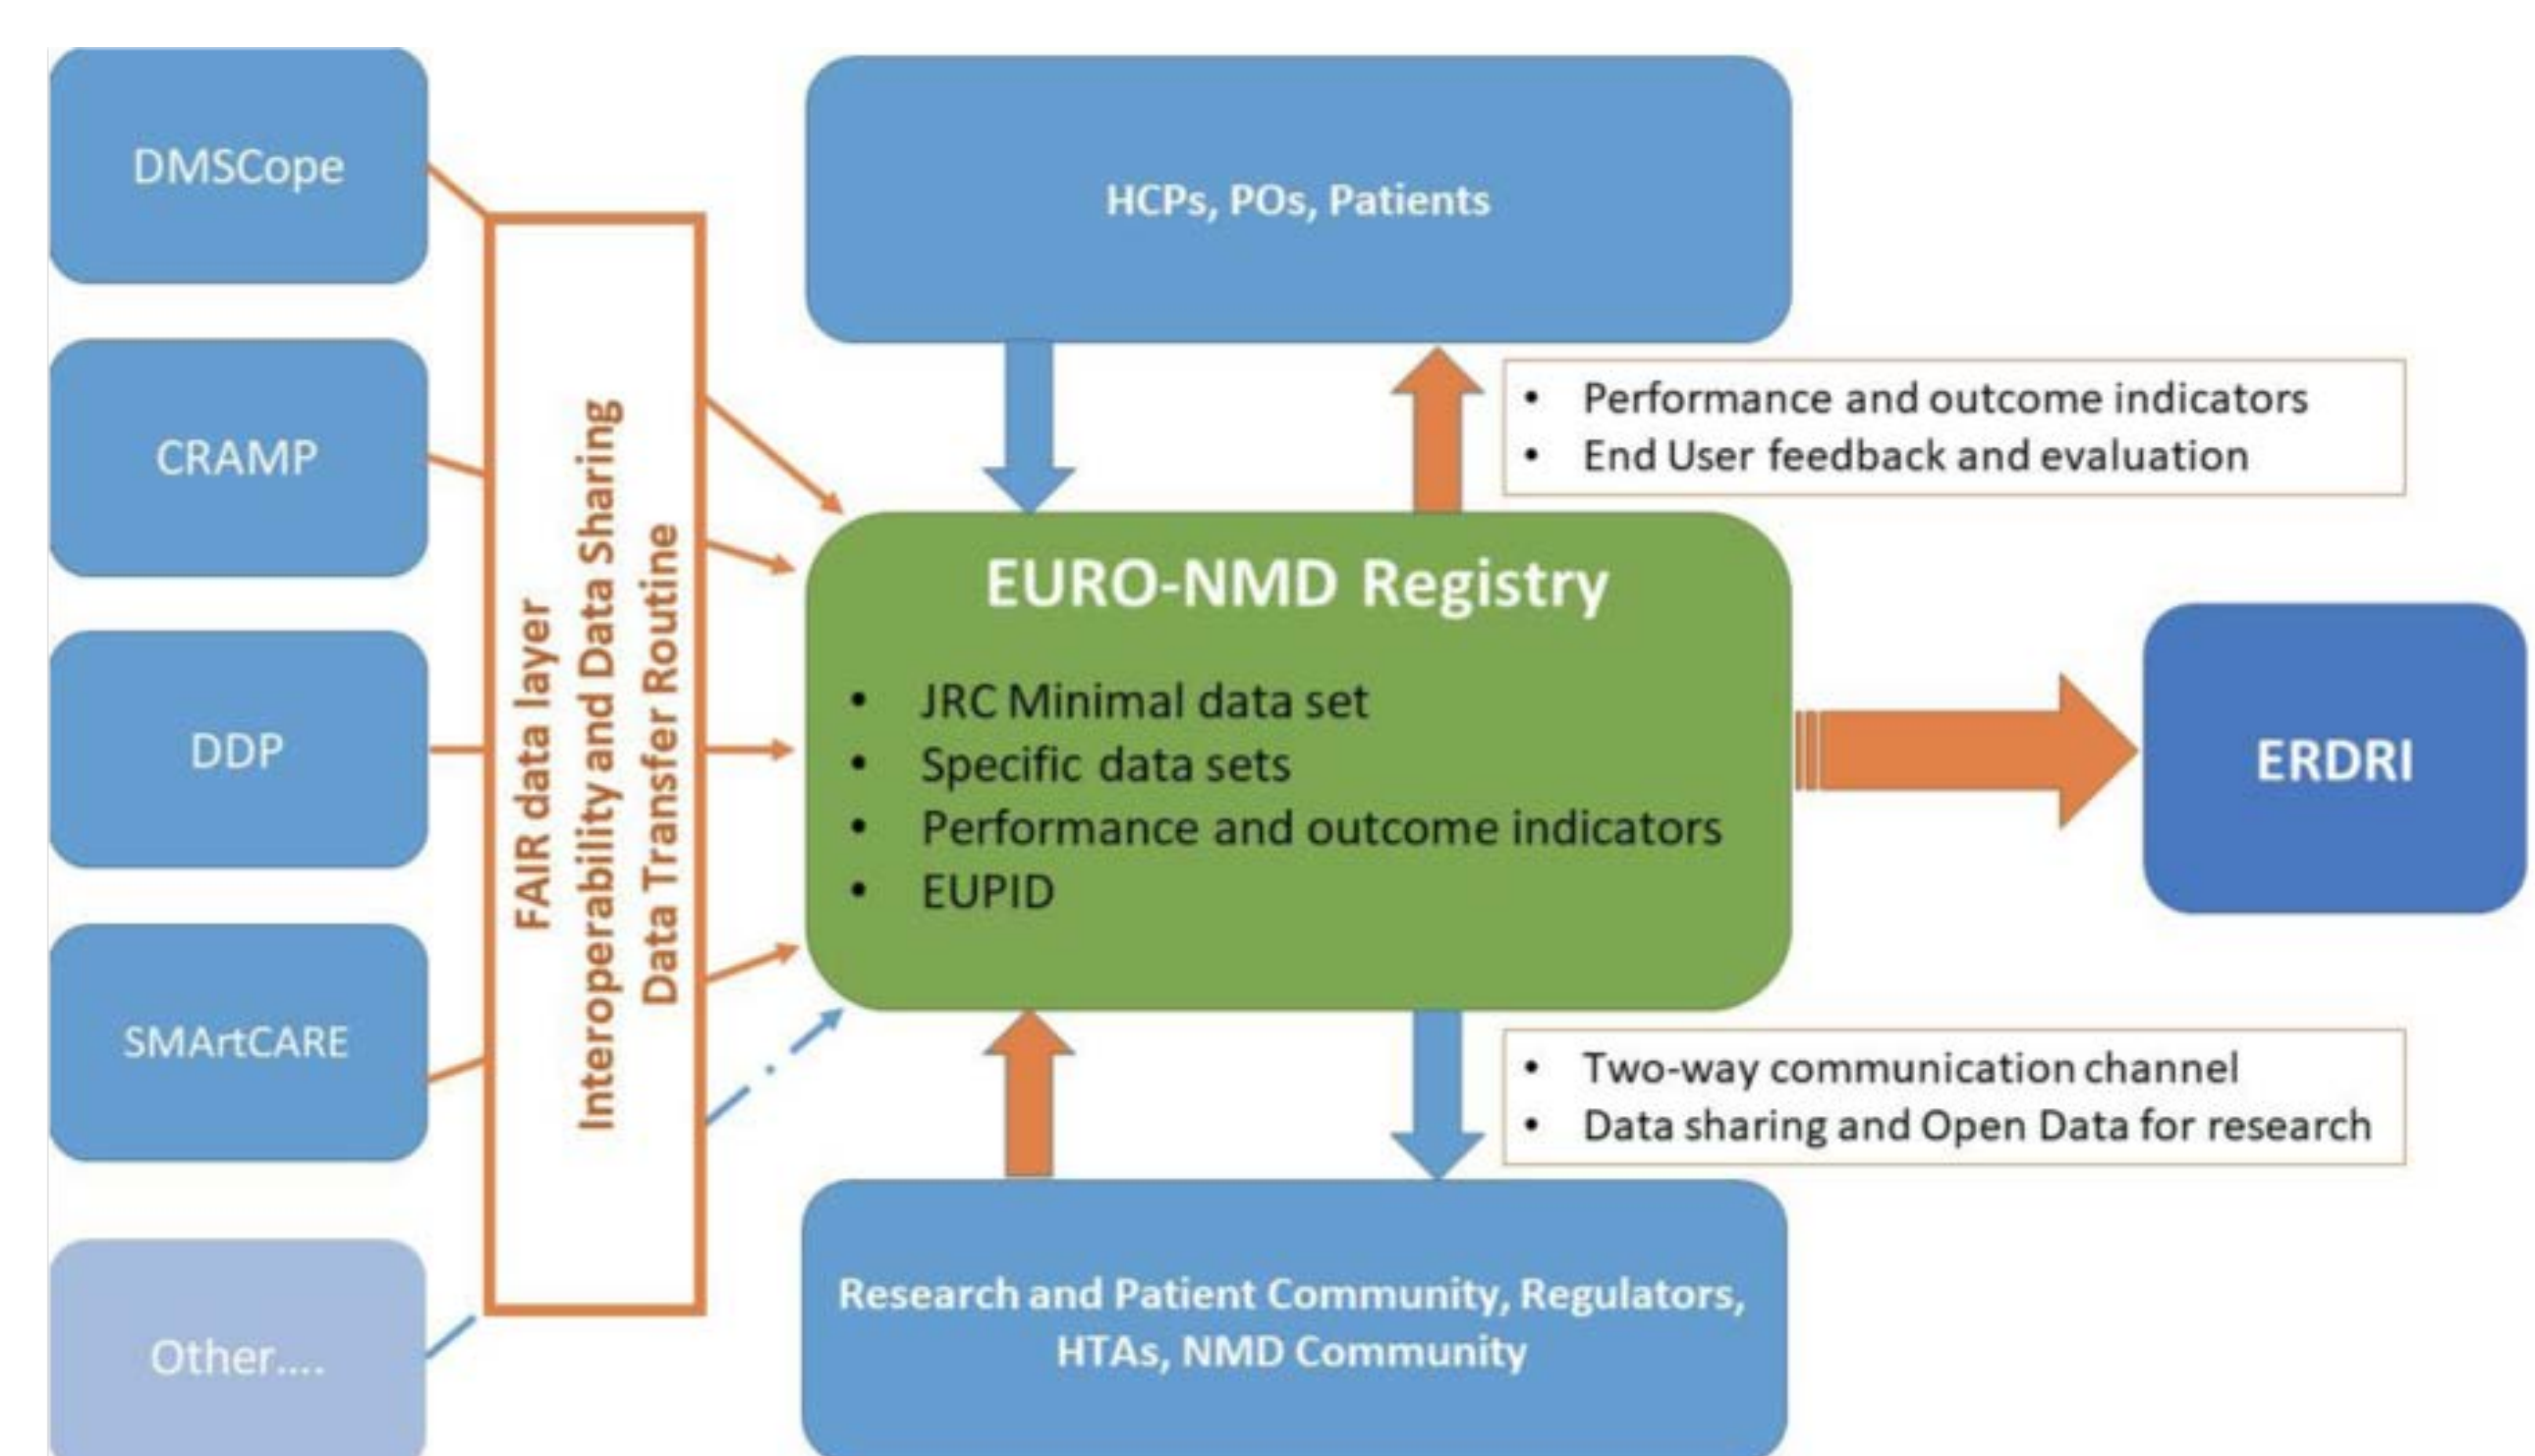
DMSCope

CRAMP

DDP

SMArtCARE

Other....

FAIR data layer
Interoperability and Data Sharing
Data Transfer Routine

HCPs, POs, Patients

• Performance and outcome indicators
• End User feedback and evaluation

EURO-NMD Registry

• JRC Minimal data set
• Specific data sets
• Performance and outcome indicators
• EUPID

ERDRI

• Two-way communication channel
• Data sharing and Open Data for research

Research and Patient Community, Regulators, HTAs, NMD Community